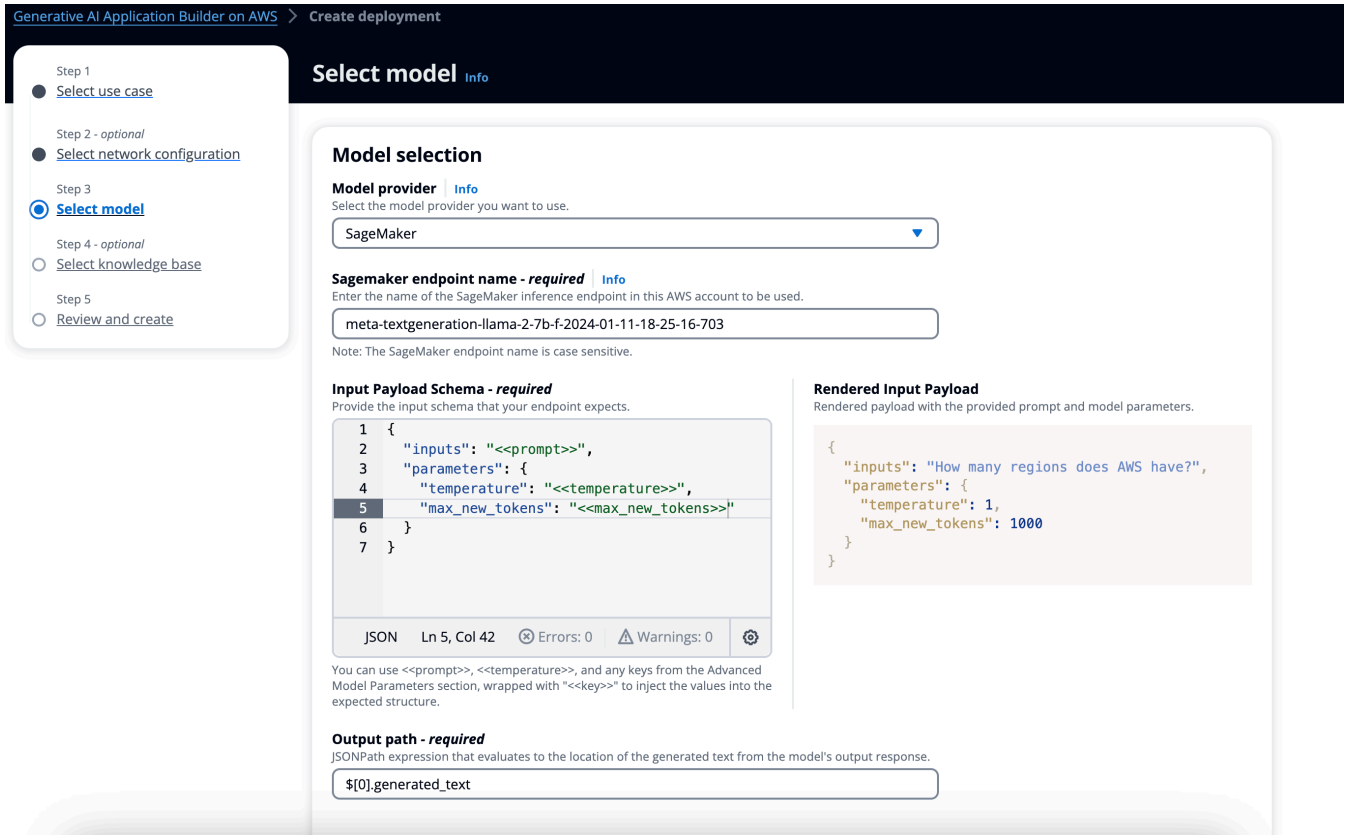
Generative AI Application Builder on AWS > Create deployment

Step 1
Select use case

Step 2 - optional
Select network configuration

Step 3
Select model

Step 4 - optional
Select knowledge base

Step 5
Review and create

Select model Info

Model selection

Model provider Info
Select the model provider you want to use.

SageMaker

Sagemaker endpoint name - required Info
Enter the name of the SageMaker inference endpoint in this AWS account to be used.

meta-textgeneration-llama-2-7b-f-2024-01-11-18-25-16-703

Note: The SageMaker endpoint name is case sensitive.

Input Payload Schema - required
Provide the input schema that your endpoint expects.

1 {
2 "inputs": "<<prompt>>",
3 "parameters": {
4 "temperature": "<<temperature>>",
5 "max_new_tokens": "<<max_new_tokens>>"
6 }
7 }

JSON Ln 5, Col 42 Errors: 0 Warnings: 0

You can use <<prompt>>, <<temperature>>, and any keys from the Advanced Model Parameters section, wrapped with "<<key>>" to inject the values into the expected structure.

Rendered Input Payload
Rendered payload with the provided prompt and model parameters.

{
"inputs": "How many regions does AWS have?",
"parameters": {
"temperature": 1,
"max_new_tokens": 1000
}
}

Output path - required
JSONPath expression that evaluates to the location of the generated text from the model's output response.

$[0].generated_text